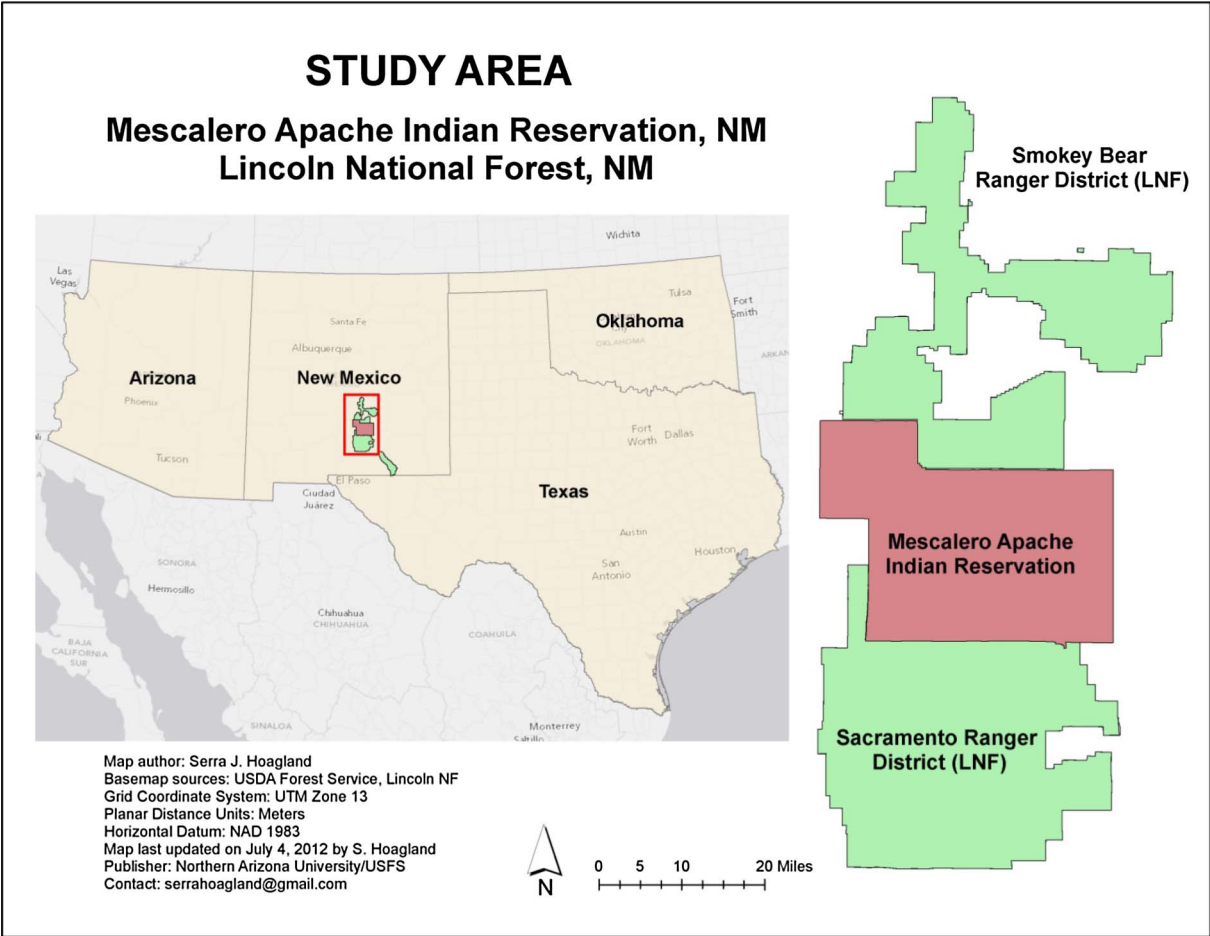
STUDY AREA

Mescalero Apache Indian Reservation, NM
Lincoln National Forest, NM

Wichita
Las Vegas
Tulsa
Fort Smith
Santa Fe
Oklahoma
OKLAHOMA
ARKAN
Albuquerque
Arizona
New Mexico
Phoenix
Fort Worth
Dallas
Tucson
El Paso
Ciudad Juárez
Texas
Austin
SONORA
San Antonio
Houston
Hermosillo
Chihuahua
CHIHUAHUA
COAHUILA
BAJA CALIFORNIA SUR
SINALOA
Monterrey
Saltillo

Smokey Bear Ranger District (LNF)

Mescalero Apache Indian Reservation

Sacramento Ranger District (LNF)

Map author: Serra J. Hoagland
Basemap sources: USDA Forest Service, Lincoln NF
Grid Coordinate System: UTM Zone 13
Planar Distance Units: Meters
Horizontal Datum: NAD 1983
Map last updated on July 4, 2012 by S. Hoagland
Publisher: Northern Arizona University/USFS
Contact: serrahoagland@gmail.com

N

0 5 10 20 Miles